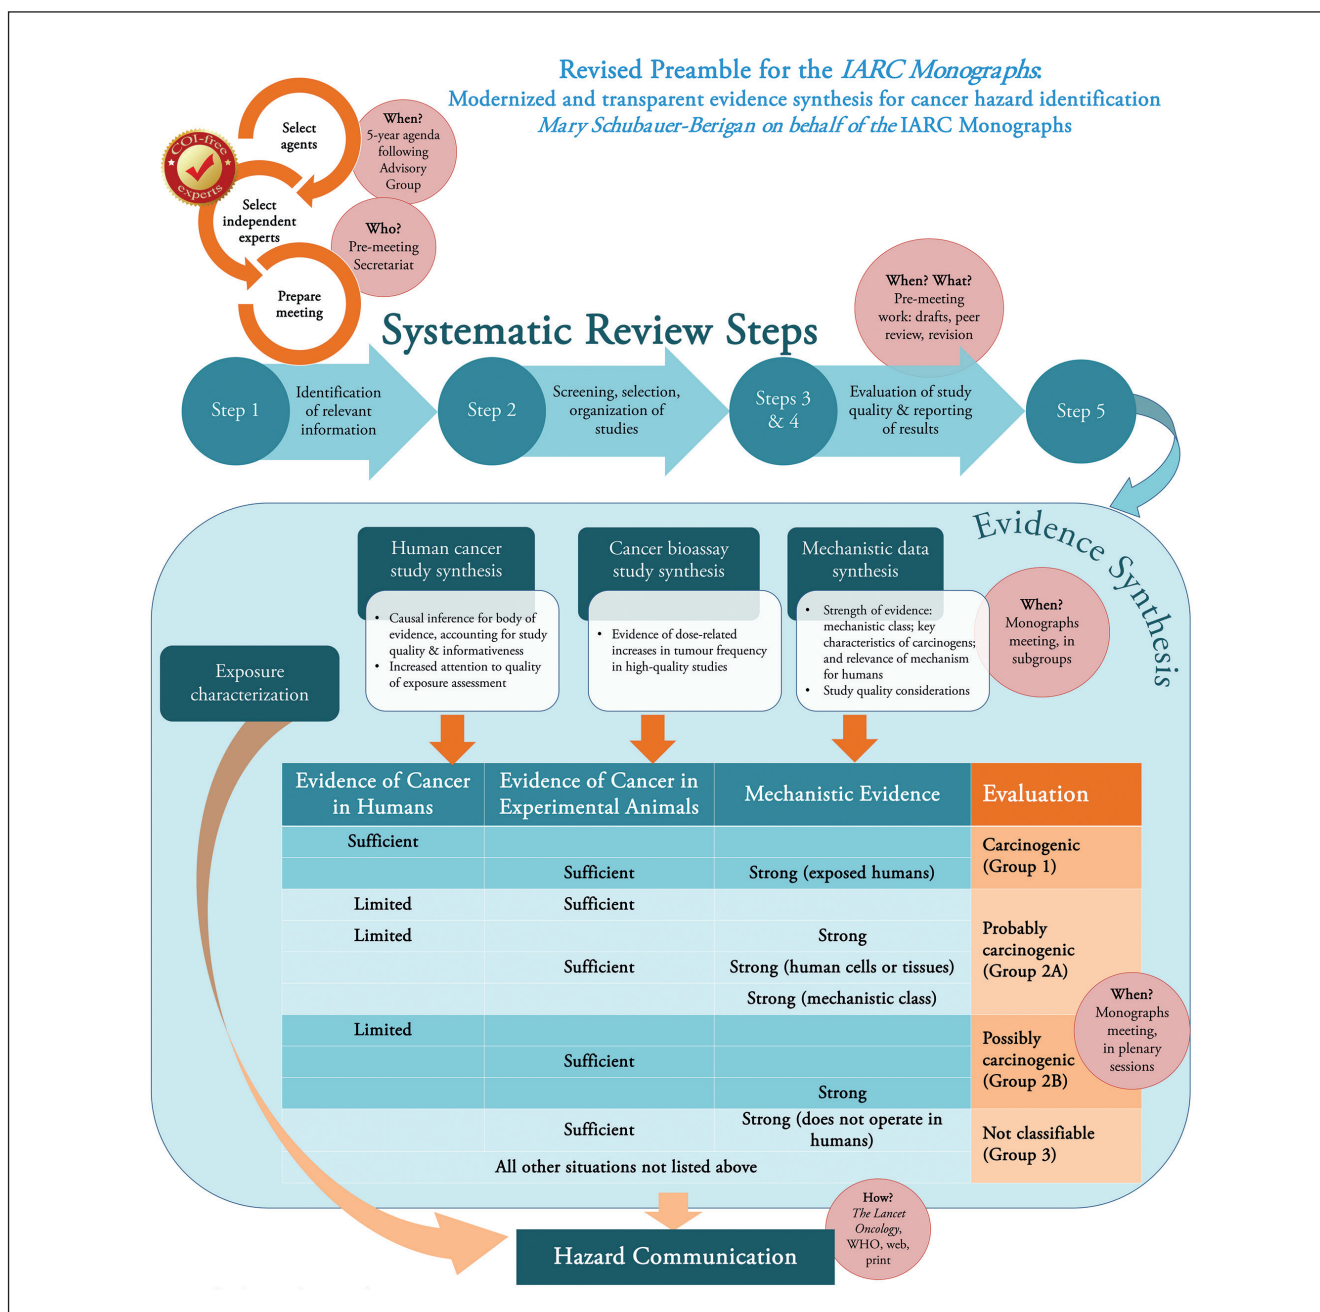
Revised Preamble for the *IARC Monographs*:
Modernized and transparent evidence synthesis for cancer hazard identification
*Mary Schubauer-Berigan on behalf of the* IARC Monographs

COI-free experts

Select agents

When? 5-year agenda following Advisory Group

Select independent experts

Who? Pre-meeting Secretariat

Prepare meeting

Systematic Review Steps

When? What? Pre-meeting work: drafts, peer review, revision

Step 1 Identification of relevant information

Step 2 Screening, selection, organization of studies

Steps 3 & 4 Evaluation of study quality & reporting of results

Step 5

Evidence Synthesis

Human cancer study synthesis
• Causal inference for body of evidence, accounting for study quality & informativeness
• Increased attention to quality of exposure assessment

Cancer bioassay study synthesis
• Evidence of dose-related increases in tumour frequency in high-quality studies

Mechanistic data synthesis
• Strength of evidence: mechanistic class; key characteristics of carcinogens; and relevance of mechanism for humans
• Study quality considerations

When? Monographs meeting, in subgroups

Exposure characterization

| Evidence of Cancer in Humans | Evidence of Cancer in Experimental Animals | Mechanistic Evidence | Evaluation |
|---|---|---|---|
| Sufficient | | | Carcinogenic (Group 1) |
| | Sufficient | Strong (exposed humans) | |
| Limited | Sufficient | | Probably carcinogenic (Group 2A) |
| Limited | | Strong | |
| | Sufficient | Strong (human cells or tissues) | |
| | | Strong (mechanistic class) | |
| Limited | | | Possibly carcinogenic (Group 2B) |
| | Sufficient | | |
| | | Strong | |
| | Sufficient | Strong (does not operate in humans) | Not classifiable (Group 3) |
| All other situations not listed above | | | |

When? Monographs meeting, in plenary sessions

Hazard Communication

How? *The Lancet Oncology*, WHO, web, print